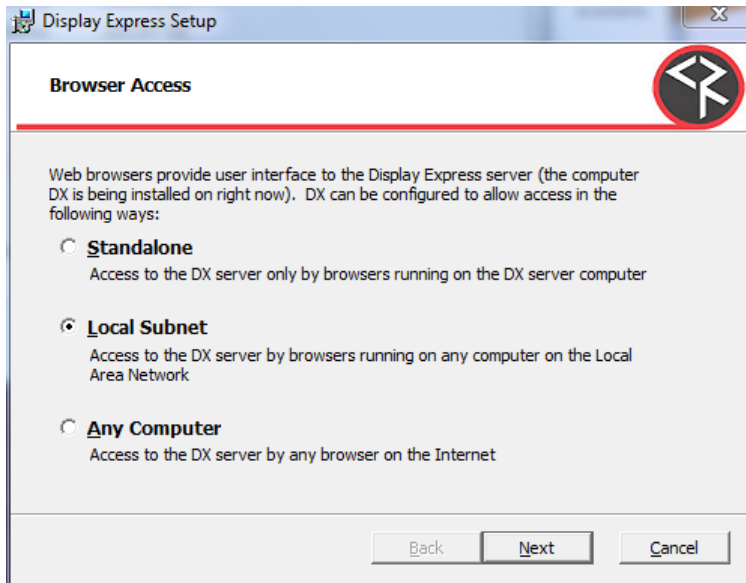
Display Express Setup

Browser Access

Web browsers provide user interface to the Display Express server (the computer DX is being installed on right now). DX can be configured to allow access in the following ways:

Standalone
Access to the DX server only by browsers running on the DX server computer

Local Subnet
Access to the DX server by browsers running on any computer on the Local Area Network

Any Computer
Access to the DX server by any browser on the Internet

Back
Next
Cancel